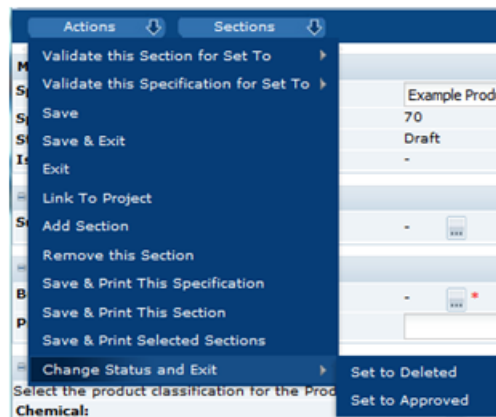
Actions
Sections
Validate this Section for Set To
Validate this Specification for Set To
Save
Save & Exit
Exit
Link To Project
Add Section
Remove this Section
Save & Print This Specification
Save & Print This Section
Save & Print Selected Sections
Change Status and Exit
Set to Deleted
Set to Approved

M
S
S
S
I
S
B
P
Example Prod
70
Draft
-
-
-
*
Select the product classification for the Pro
Chemical: